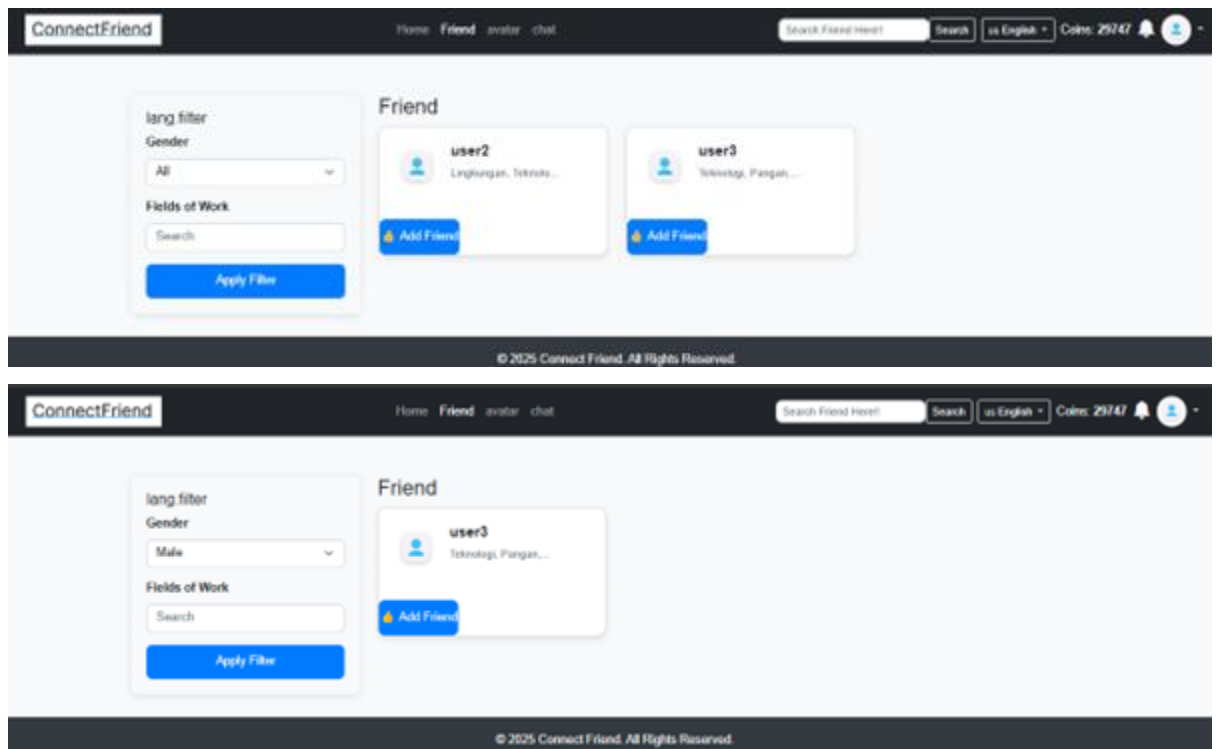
ConnectFriend

Home Friend avatar chat

Search Friend Here!! Search us English Coins: 29747

lang.filter

Gender

All

Fields of Work

Search

Apply Filter

Friend

user2

Lingkungan, Teknolo...

Add Friend

user3

Teknologi, Pangan,...

Add Friend

© 2025 Connect Friend. All Rights Reserved.

ConnectFriend

Home Friend avatar chat

Search Friend Here!! Search us English Coins: 29747

lang.filter

Gender

Male

Fields of Work

Search

Apply Filter

Friend

user3

Teknologi, Pangan,...

Add Friend

© 2025 Connect Friend. All Rights Reserved.